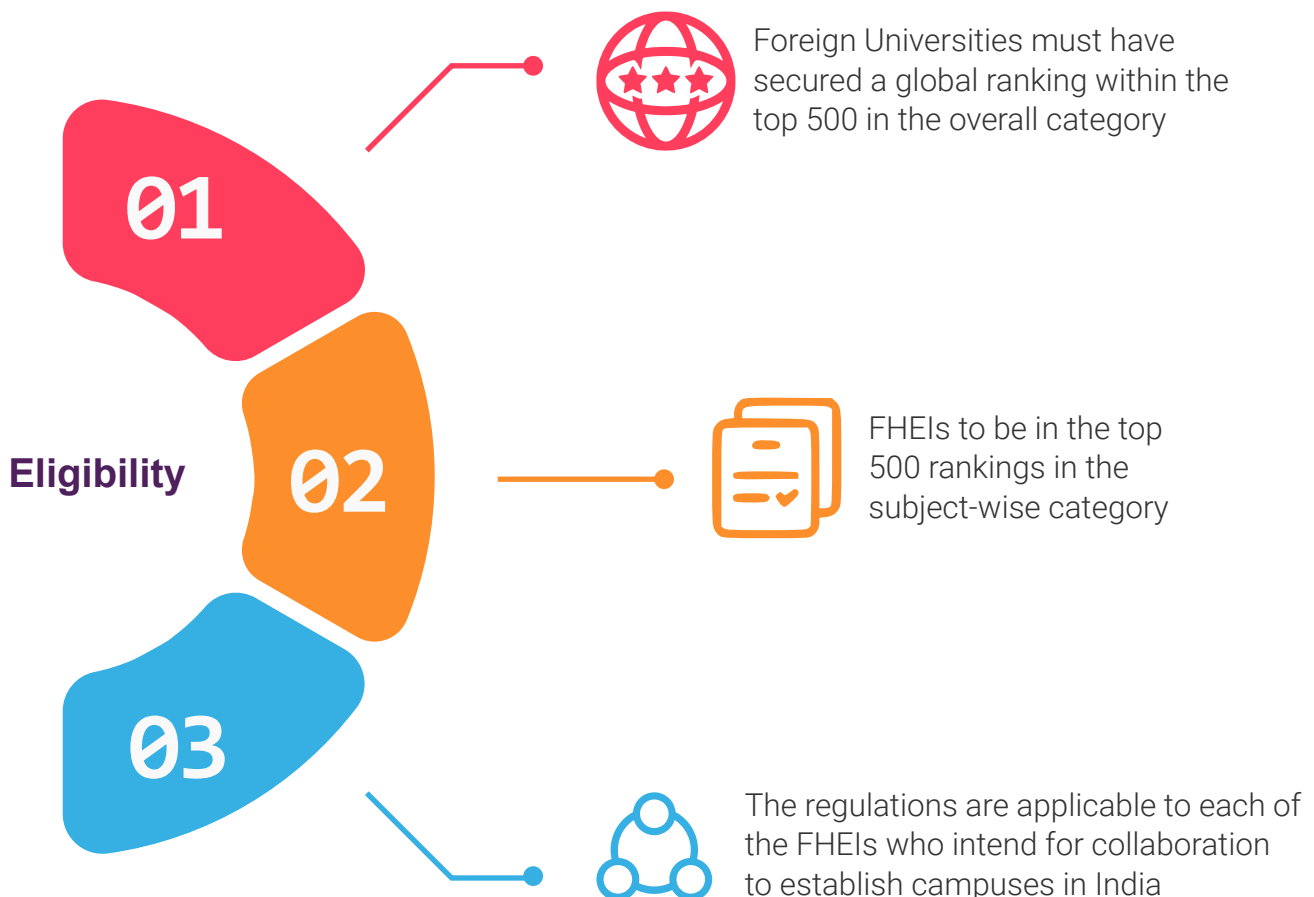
Eligibility

01

Foreign Universities must have secured a global ranking within the top 500 in the overall category

02

FHEIs to be in the top 500 rankings in the subject-wise category

03

The regulations are applicable to each of the FHEIs who intend for collaboration to establish campuses in India